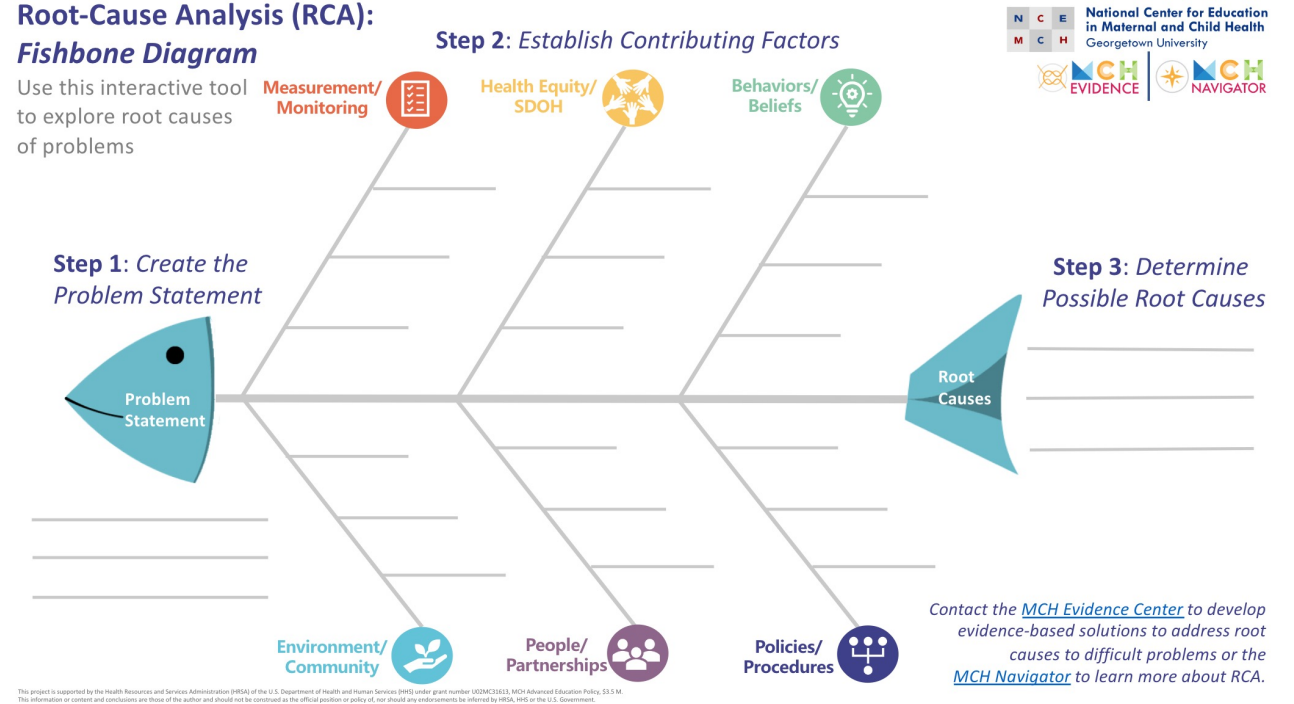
Root-Cause Analysis (RCA):
Fishbone Diagram

Use this interactive tool to explore root causes of problems

Step 2: Establish Contributing Factors

N C E
M C H

National Center for Education in Maternal and Child Health
Georgetown University

MCH EVIDENCE

MCH NAVIGATOR

Measurement/ Monitoring

Health Equity/ SDOH

Behaviors/ Beliefs

Step 1: Create the Problem Statement

Step 3: Determine Possible Root Causes

Problem Statement

Root Causes

Environment/ Community

People/ Partnerships

Policies/ Procedures

Contact the MCH Evidence Center to develop evidence-based solutions to address root causes to difficult problems or the MCH Navigator to learn more about RCA.

This project is supported by the Health Resources and Services Administration (HRSA) of the U.S. Department of Health and Human Services (HHS) under grant number U02MC31613, MCH Advanced Education Policy, $3.5 M. This information or content and conclusions are those of the author and should not be construed as the official position or policy of, nor should any endorsements be inferred by HRSA, HHS or the U.S. Government.